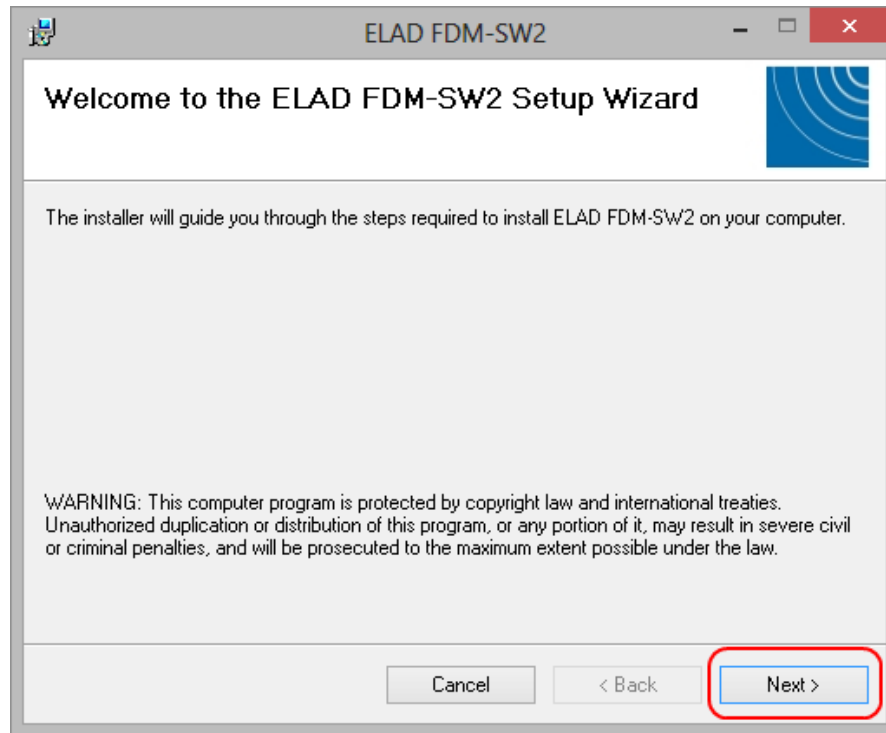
ELAD FDM-SW2

Welcome to the ELAD FDM-SW2 Setup Wizard

The installer will guide you through the steps required to install ELAD FDM-SW2 on your computer.

WARNING: This computer program is protected by copyright law and international treaties. Unauthorized duplication or distribution of this program, or any portion of it, may result in severe civil or criminal penalties, and will be prosecuted to the maximum extent possible under the law.

Cancel

< Back

Next >